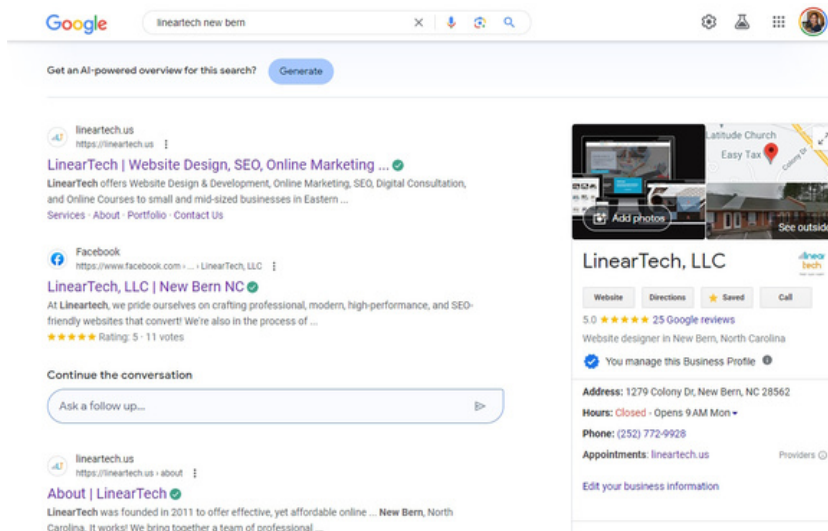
Google

lineartech new bern

Get an AI-powered overview for this search? Generate

lineartech.us
https://lineartech.us
LinearTech | Website Design, SEO, Online Marketing ...
LinearTech offers Website Design & Development, Online Marketing, SEO, Digital Consultation, and Online Courses to small and mid-sized businesses in Eastern ...
Services · About · Portfolio · Contact Us

Facebook
https://www.facebook.com › ... › LinearTech, LLC
LinearTech, LLC | New Bern NC
At Lineartech, we pride ourselves on crafting professional, modern, high-performance, and SEO-friendly websites that convert! We're also in the process of ...
★★★★★ Rating: 5 · 11 votes

Continue the conversation
Ask a follow up...

lineartech.us
https://lineartech.us › about
About | LinearTech
LinearTech was founded in 2011 to offer effective, yet affordable online ... New Bern, North Carolina. It works! We bring together a team of professional ...

Latitude Church
Easy Tax
Colony Dr
Add photos
See outside

LinearTech, LLC
linear tech
Website
Directions
Saved
Call
5.0 ★★★★★ 25 Google reviews
Website designer in New Bern, North Carolina
You manage this Business Profile
Address: 1279 Colony Dr, New Bern, NC 28562
Hours: Closed · Opens 9 AM Mon
Phone: (252) 772-9928
Appointments: lineartech.us
Providers
Edit your business information